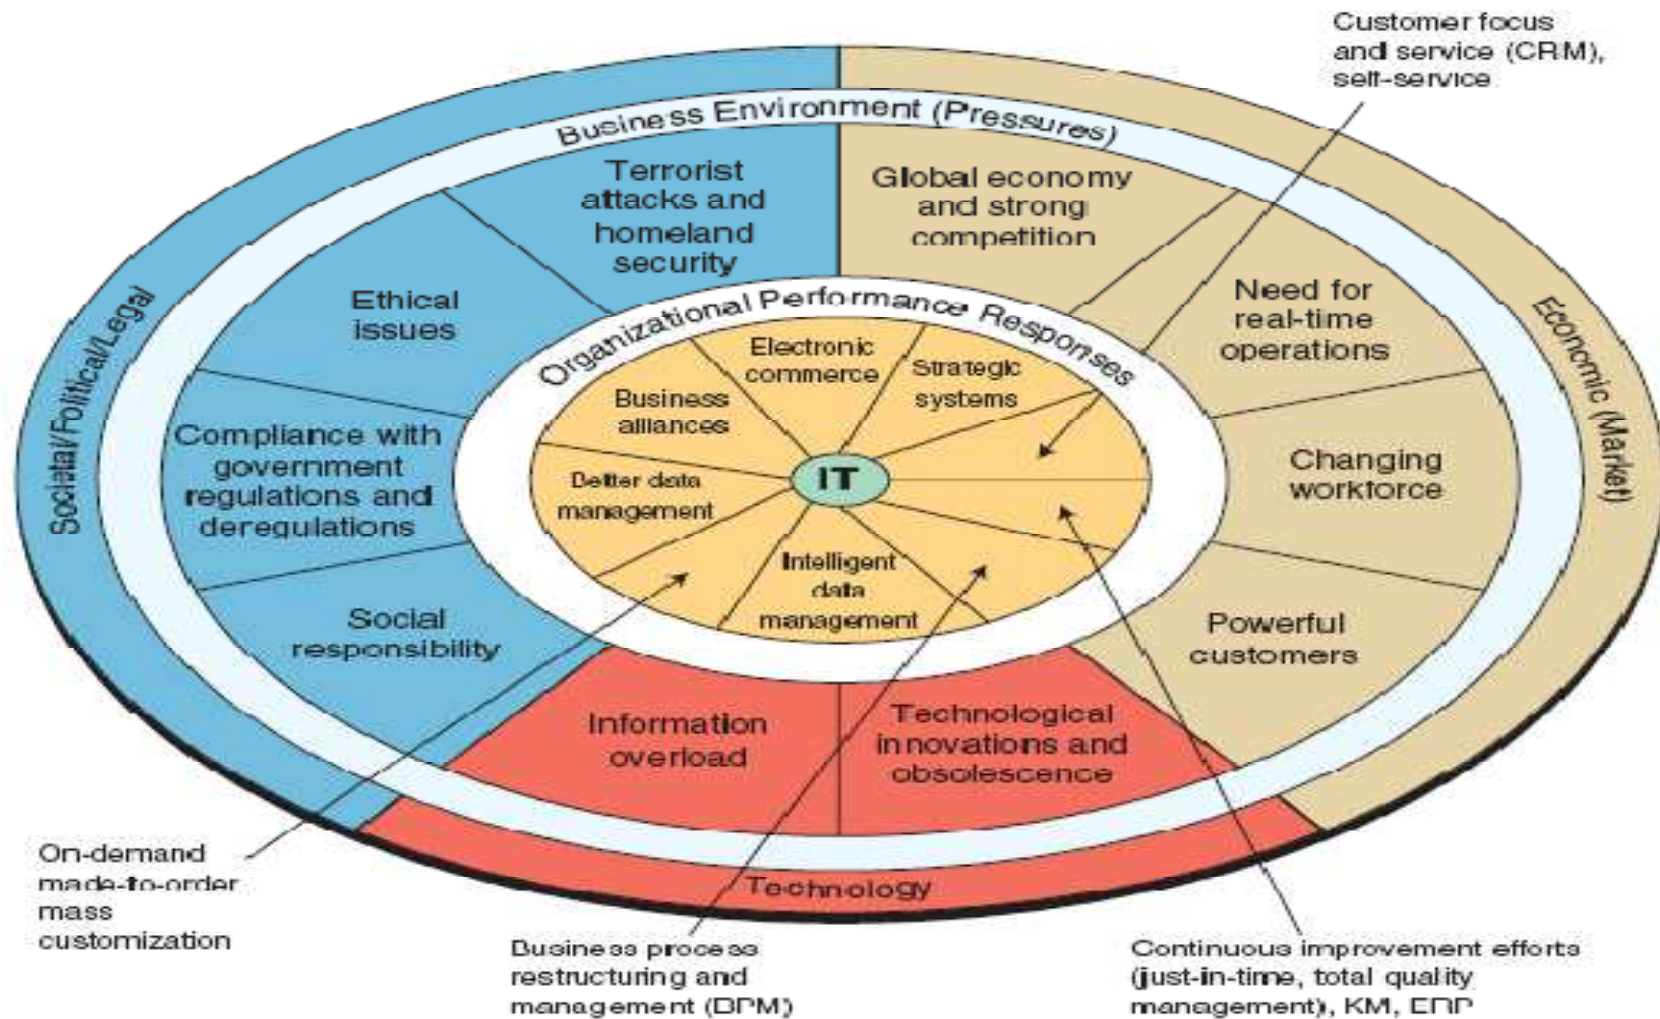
Customer focus and service (CRM), self-service

Business Environment (Pressures)

Societal/Political/Legal

Economic (Market)

Terrorist attacks and homeland security

Global economy and strong competition

Ethical issues

Need for real-time operations

Compliance with government regulations and deregulations

Changing workforce

Social responsibility

Powerful customers

Organizational Performance Responses

Electronic commerce

Strategic systems

Business alliances

IT

Better data management

Intelligent data management

Information overload

Technological innovations and obsolescence

Technology

On-demand made-to-order mass customization

Business process restructuring and management (BPM)

Continuous improvement efforts (just-in-time, total quality management), KM, ERP